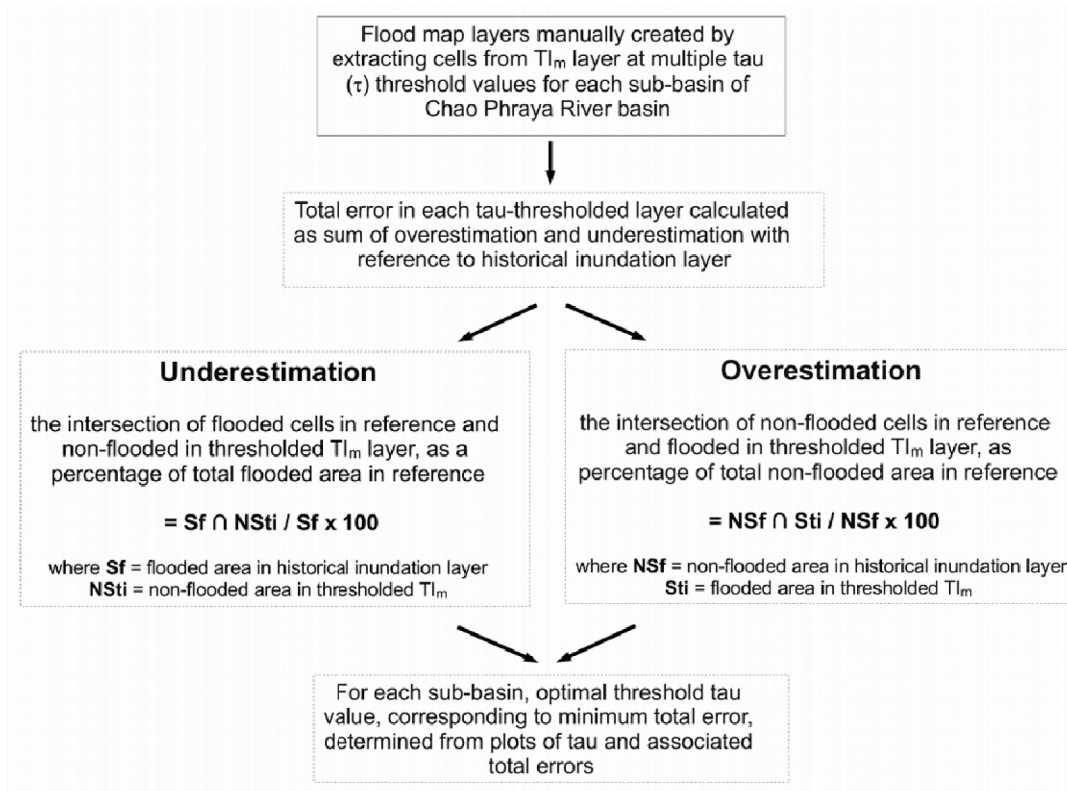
Flood map layers manually created by extracting cells from TI$_m$ layer at multiple tau ($\tau$) threshold values for each sub-basin of Chao Phraya River basin

Total error in each tau-thresholded layer calculated as sum of overestimation and underestimation with reference to historical inundation layer

**Underestimation**

the intersection of flooded cells in reference and non-flooded in thresholded TI$_m$ layer, as a percentage of total flooded area in reference

**= Sf ∩ NSti / Sf x 100**

where **Sf** = flooded area in historical inundation layer
**NSti** = non-flooded area in thresholded TI$_m$

**Overestimation**

the intersection of non-flooded cells in reference and flooded in thresholded TI$_m$ layer, as percentage of total non-flooded area in reference

**= NSf ∩ Sti / NSf x 100**

where **NSf** = non-flooded area in historical inundation layer
**Sti** = flooded area in thresholded TI$_m$

For each sub-basin, optimal threshold tau value, corresponding to minimum total error, determined from plots of tau and associated total errors